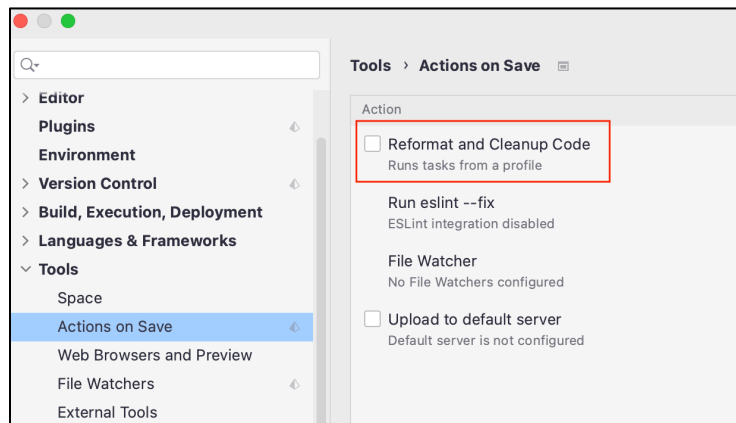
> Editor
Plugins
Environment
> Version Control
> Build, Execution, Deployment
> Languages & Frameworks
∨ Tools
Space
Actions on Save
Web Browsers and Preview
File Watchers
External Tools

Tools › Actions on Save

Action

Reformat and Cleanup Code
Runs tasks from a profile

Run eslint --fix
ESLint integration disabled

File Watcher
No File Watchers configured

Upload to default server
Default server is not configured